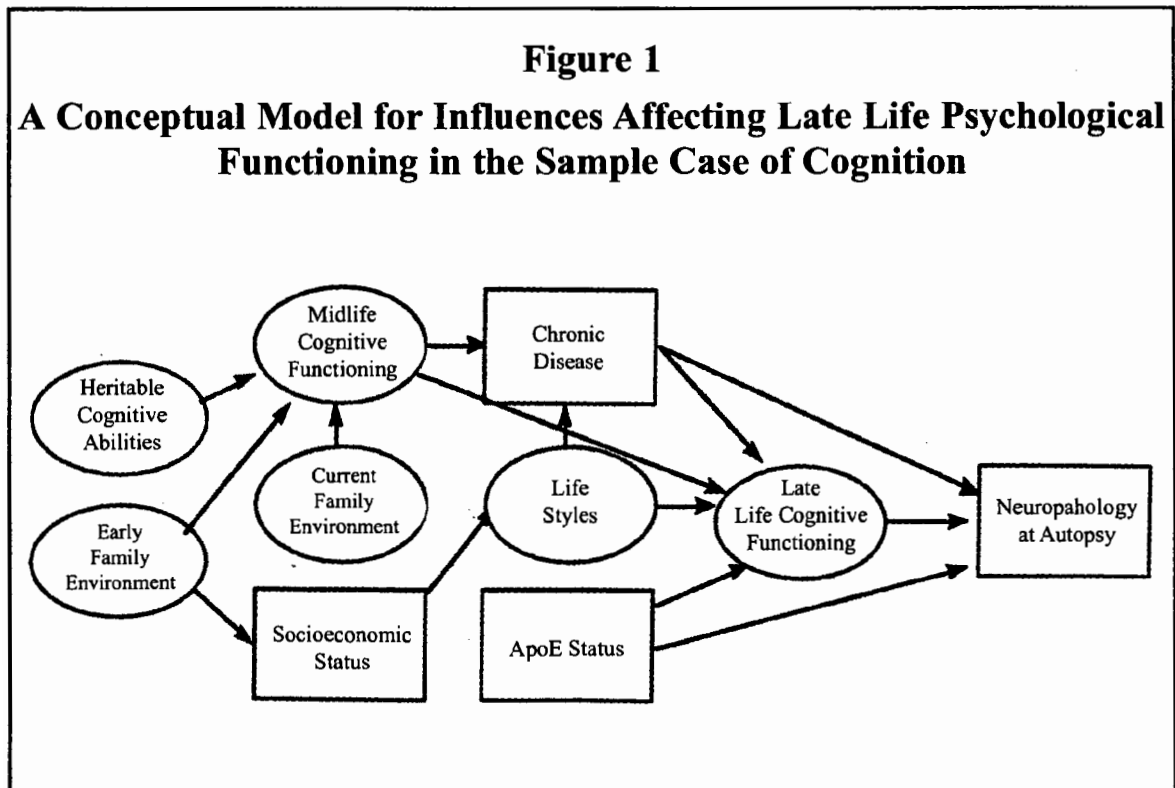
Figure 1

A Conceptual Model for Influences Affecting Late Life Psychological Functioning in the Sample Case of Cognition

Midlife Cognitive Functioning

Chronic Disease

Heritable Cognitive Abilities

Current Family Environment

Life Styles

Late Life Cognitive Functioning

Neuropahology at Autopsy

Early Family Environment

Socioeconomic Status

ApoE Status